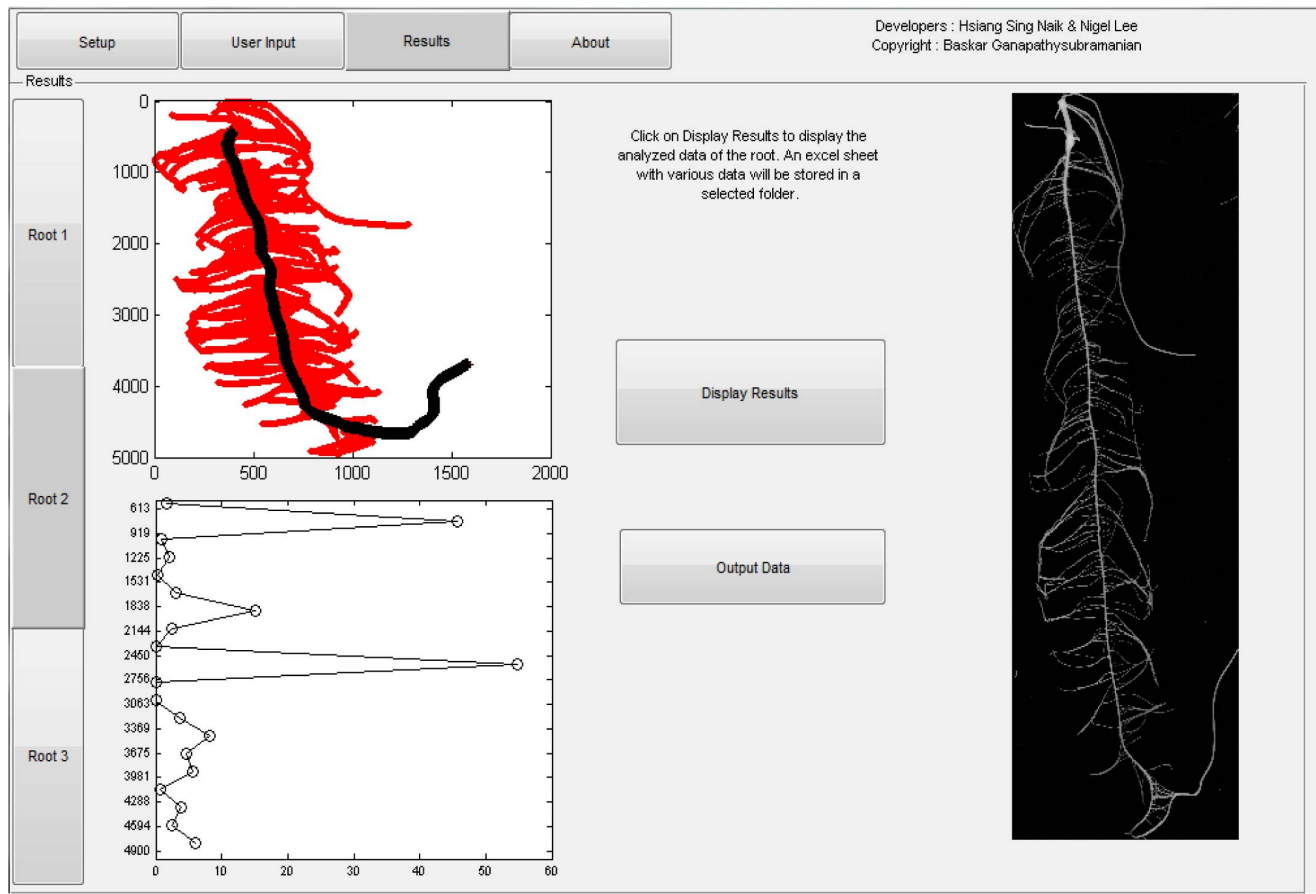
Setup | User Input | Results | About

Developers : Hsiang Sing Naik & Nigel Lee
Copyright : Baskar Ganapathysubramanian

Results

Root 1

Root 2

Root 3

0
1000
2000
3000
4000
5000
0 500 1000 1500 2000

613
919
1225
1531
1838
2144
2450
2756
3063
3369
3675
3981
4288
4594
4900
0 10 20 30 40 50 60

Click on Display Results to display the analyzed data of the root. An excel sheet with various data will be stored in a selected folder.

Display Results

Output Data